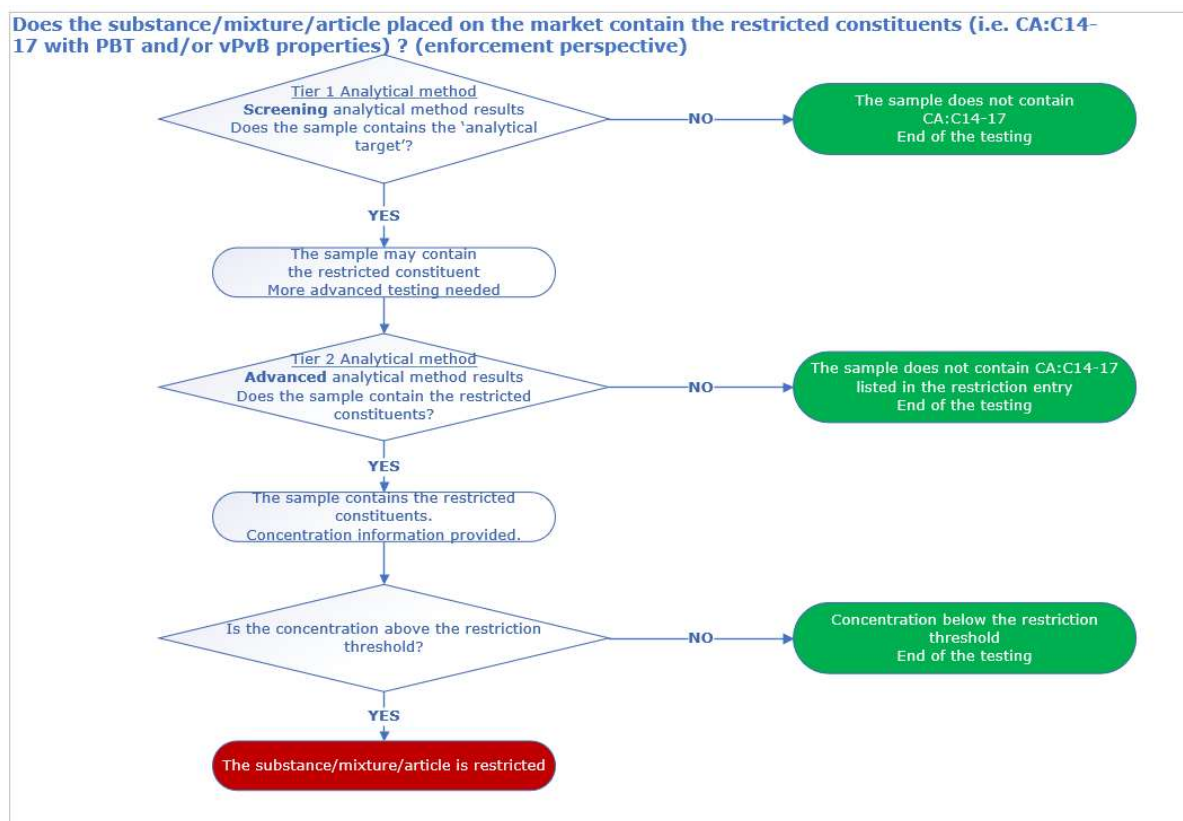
Does the substance/mixture/article placed on the market contain the restricted constituents (i.e. CA:C14-17 with PBT and/or vPvB properties) ? (enforcement perspective)

Tier 1 Analytical method
Screening analytical method results
Does the sample contains the 'analytical target'?

NO

The sample does not contain CA:C14-17
End of the testing

YES

The sample may contain the restricted constituent
More advanced testing needed

Tier 2 Analytical method
Advanced analytical method results
Does the sample contain the restricted constituents?

NO

The sample does not contain CA:C14-17 listed in the restriction entry
End of the testing

YES

The sample contains the restricted constituents.
Concentration information provided.

Is the concentration above the restriction threshold?

NO

Concentration below the restriction threshold
End of the testing

YES

The substance/mixture/article is restricted